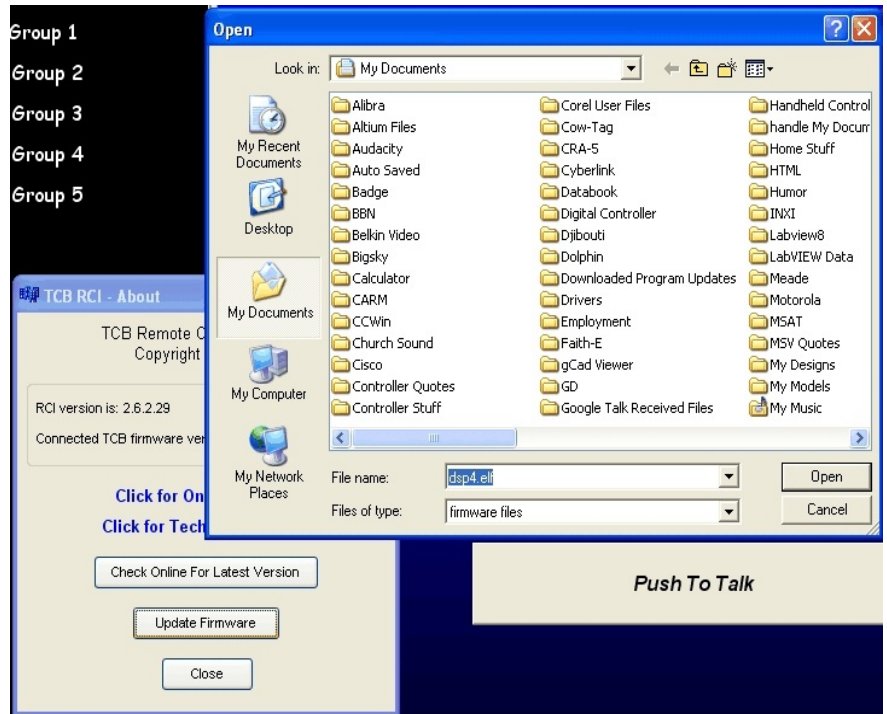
Group 1
Group 2
Group 3
Group 4
Group 5

TCB RCI - About
TCB Remote C
Copyright
RCI version is: 2.6.2.29
Connected TCB firmware ver
Click for On
Click for Tech
Check Online For Latest Version
Update Firmware
Close

Open
?
X
Look in: My Documents
My Recent Documents
Desktop
My Documents
My Computer
My Network Places

Alibra
Altium Files
Audacity
Auto Saved
Badge
BBN
Belkin Video
Bigsky
Calculator
CARM
CCWin
Church Sound
Cisco
Controller Quotes
Controller Stuff

Corel User Files
Cow-Tag
CRA-5
Cyberlink
Databook
Digital Controller
Djibouti
Dolphin
Downloaded Program Updates
Drivers
Employment
Faith-E
gCad Viewer
GD
Google Talk Received Files

Handheld Control
handle My Docum
Home Stuff
HTML
Humor
INXI
Labview8
LabVIEW Data
Meade
Motorola
MSAT
MSV Quotes
My Designs
My Models
My Music

File name: dsp4.elf
Files of type: firmware files
Open
Cancel

Push To Talk